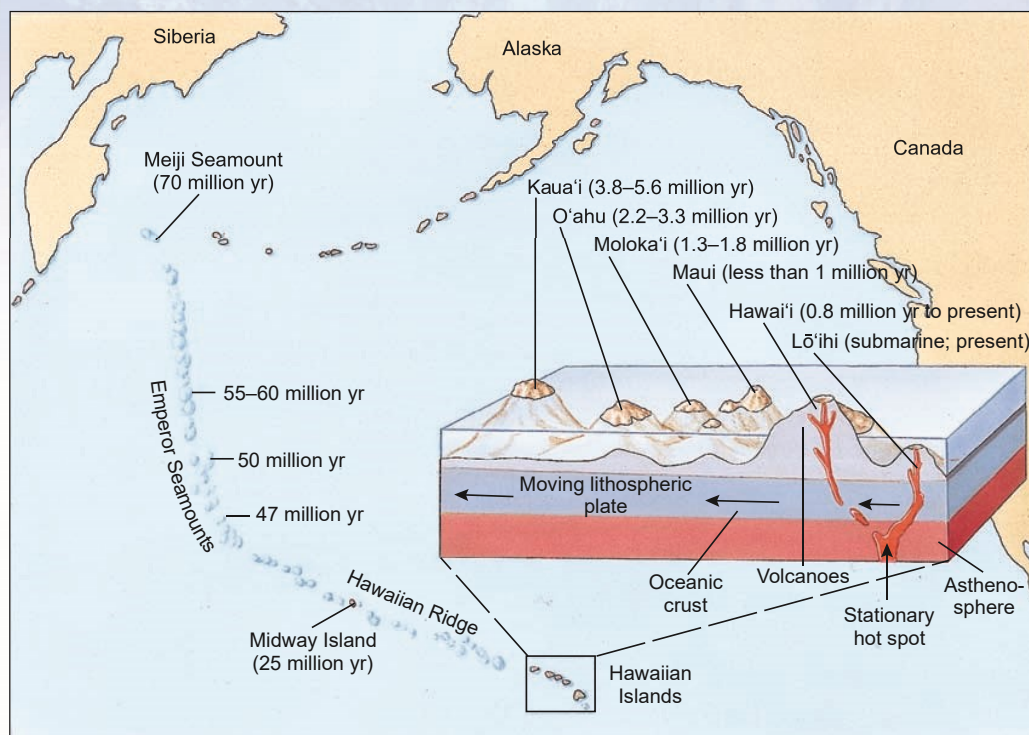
Siberia

Alaska

Canada

Meiji Seamount (70 million yr)

Kaua'i (3.8–5.6 million yr)

O'ahu (2.2–3.3 million yr)

Moloka'i (1.3–1.8 million yr)

Maui (less than 1 million yr)

Hawai'i (0.8 million yr to present)

Lō'ihi (submarine; present)

Emperor Seamounts

55–60 million yr

50 million yr

47 million yr

Moving lithospheric plate

Oceanic crust

Volcanoes

Astheno-sphere

Stationary hot spot

Hawaiian Ridge

Midway Island (25 million yr)

Hawaiian Islands